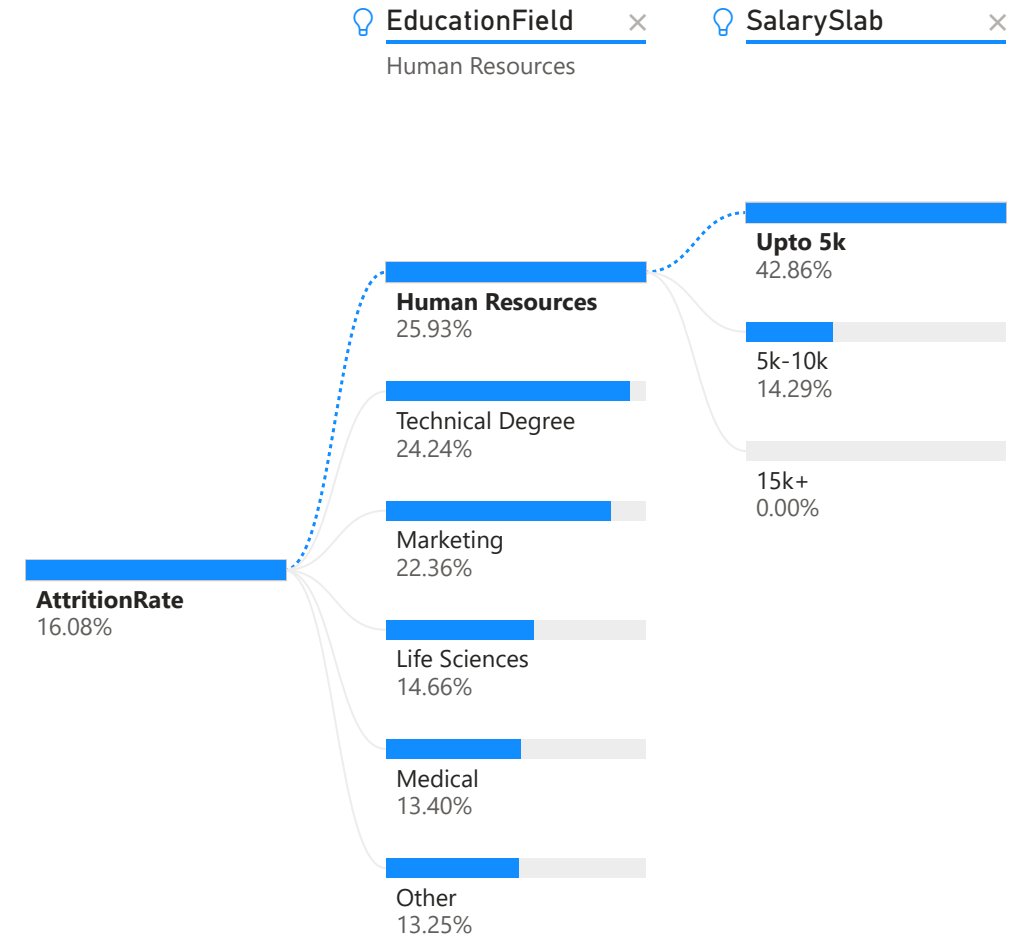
EducationField ×
Human Resources

SalarySlab ×

AttritionRate
16.08%

Human Resources
25.93%

Technical Degree
24.24%

Marketing
22.36%

Life Sciences
14.66%

Medical
13.40%

Other
13.25%

Upto 5k
42.86%

5k-10k
14.29%

15k+
0.00%